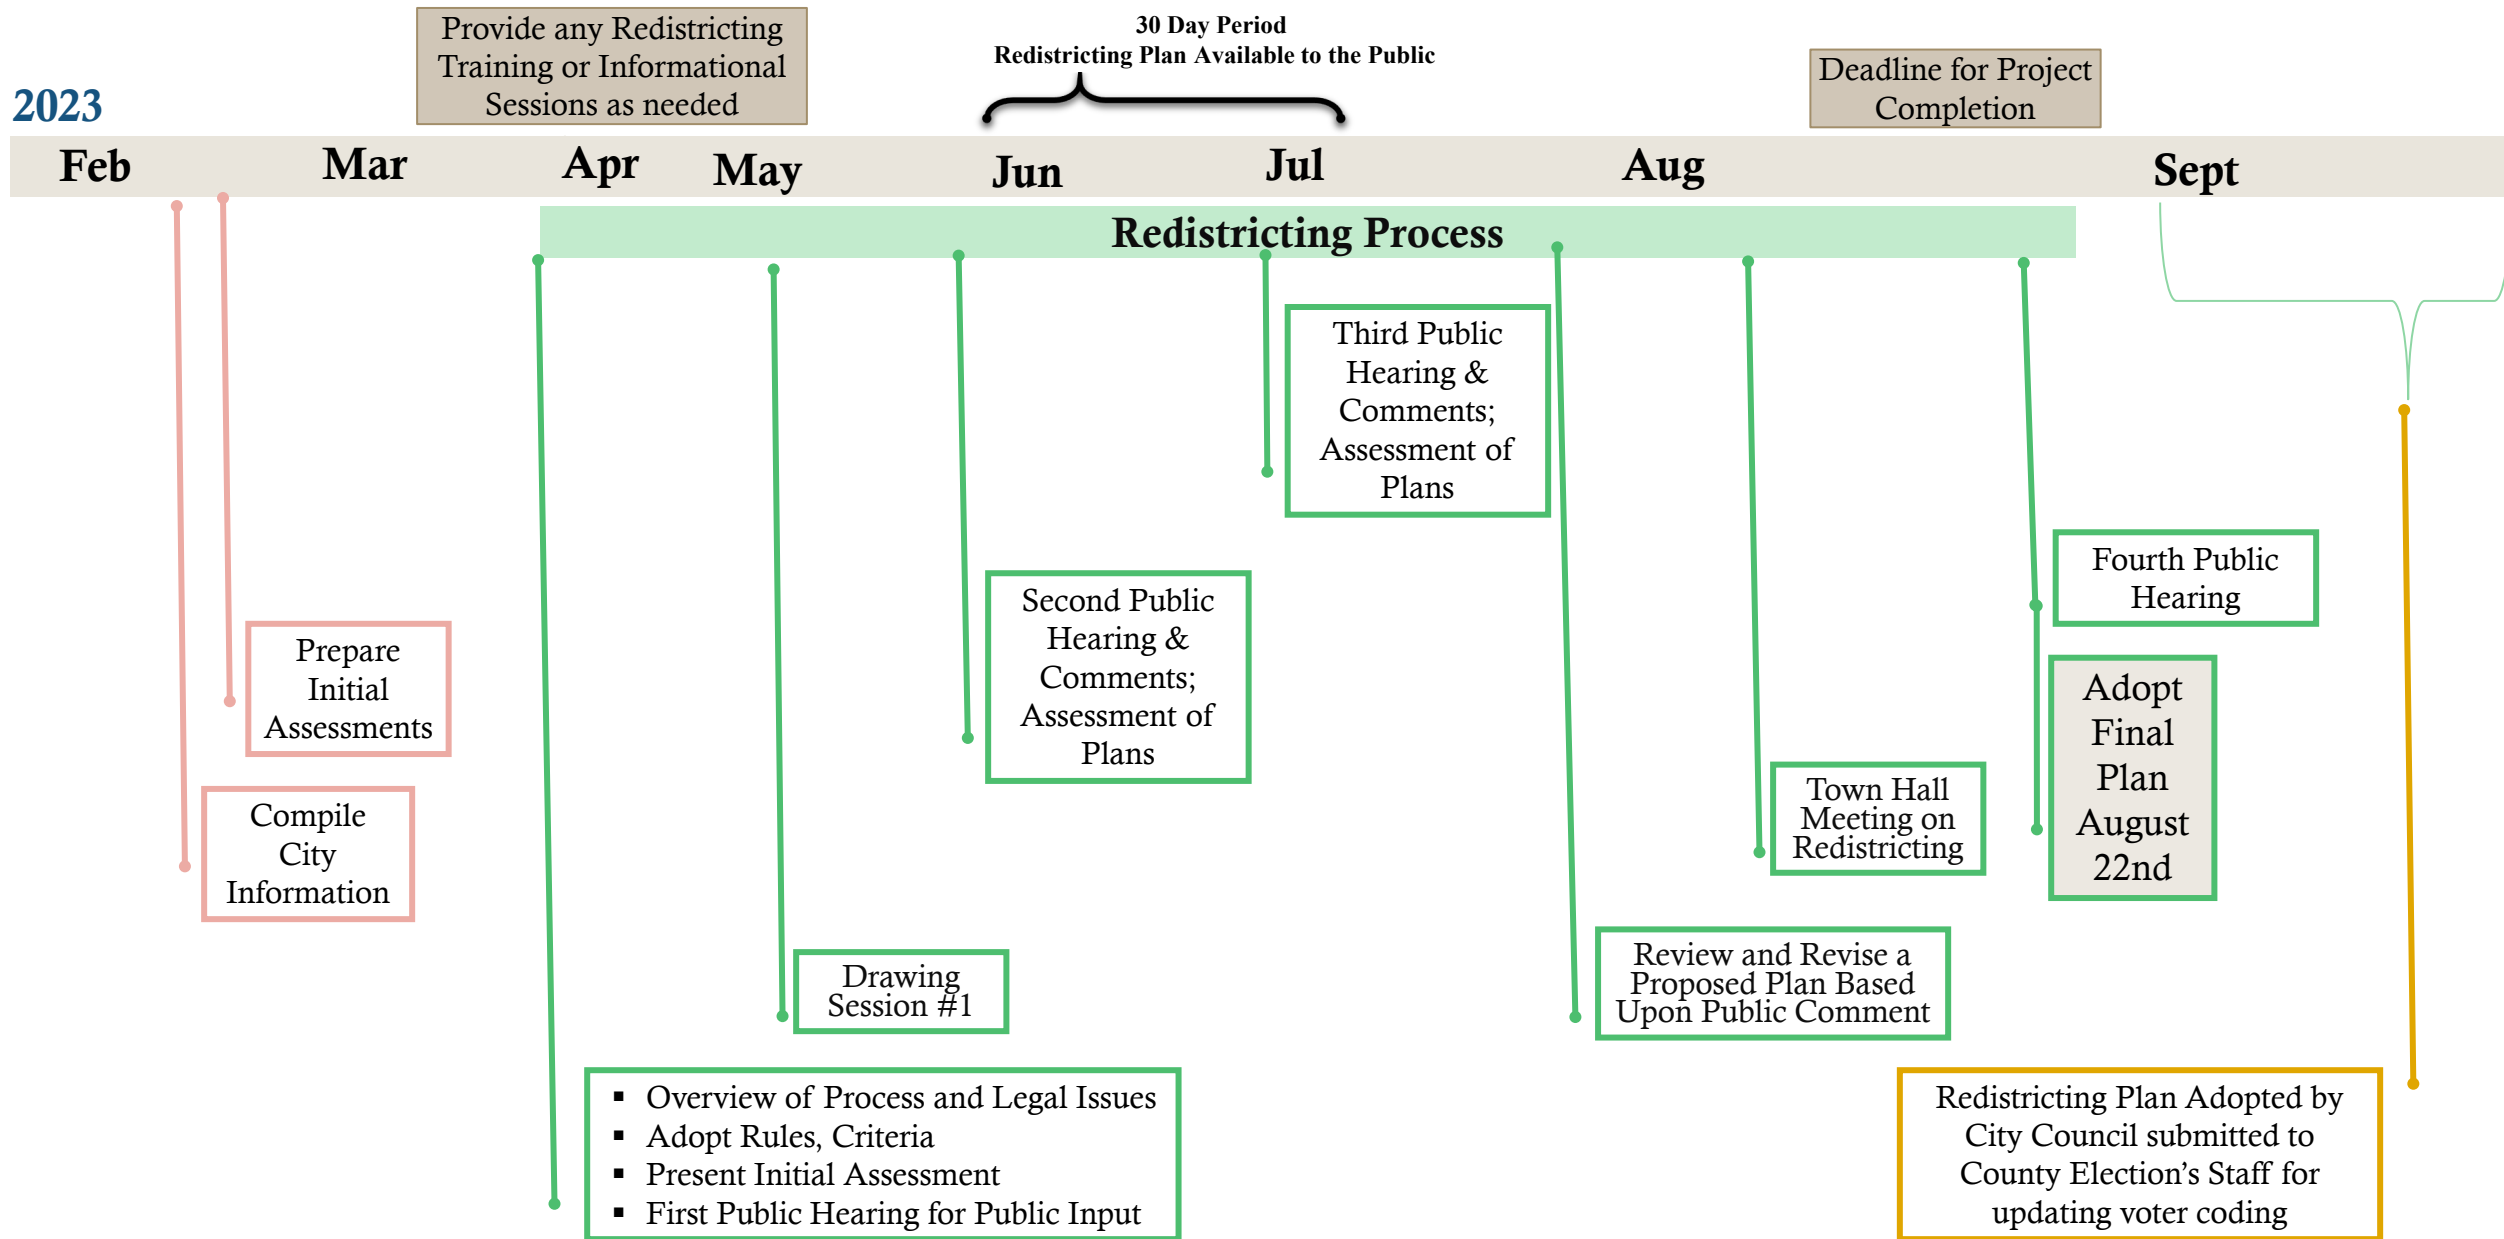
2023

Provide any Redistricting Training or Informational Sessions as needed

30 Day Period
Redistricting Plan Available to the Public

Deadline for Project Completion

Feb Mar Apr May Jun Jul Aug Sept

Redistricting Process

Third Public Hearing & Comments; Assessment of Plans

Fourth Public Hearing

Prepare Initial Assessments

Second Public Hearing & Comments; Assessment of Plans

Adopt Final Plan August 22nd

Town Hall Meeting on Redistricting

Compile City Information

Drawing Session #1

Review and Revise a Proposed Plan Based Upon Public Comment

- Overview of Process and Legal Issues
- Adopt Rules, Criteria
- Present Initial Assessment
- First Public Hearing for Public Input

Redistricting Plan Adopted by City Council submitted to County Election's Staff for updating voter coding